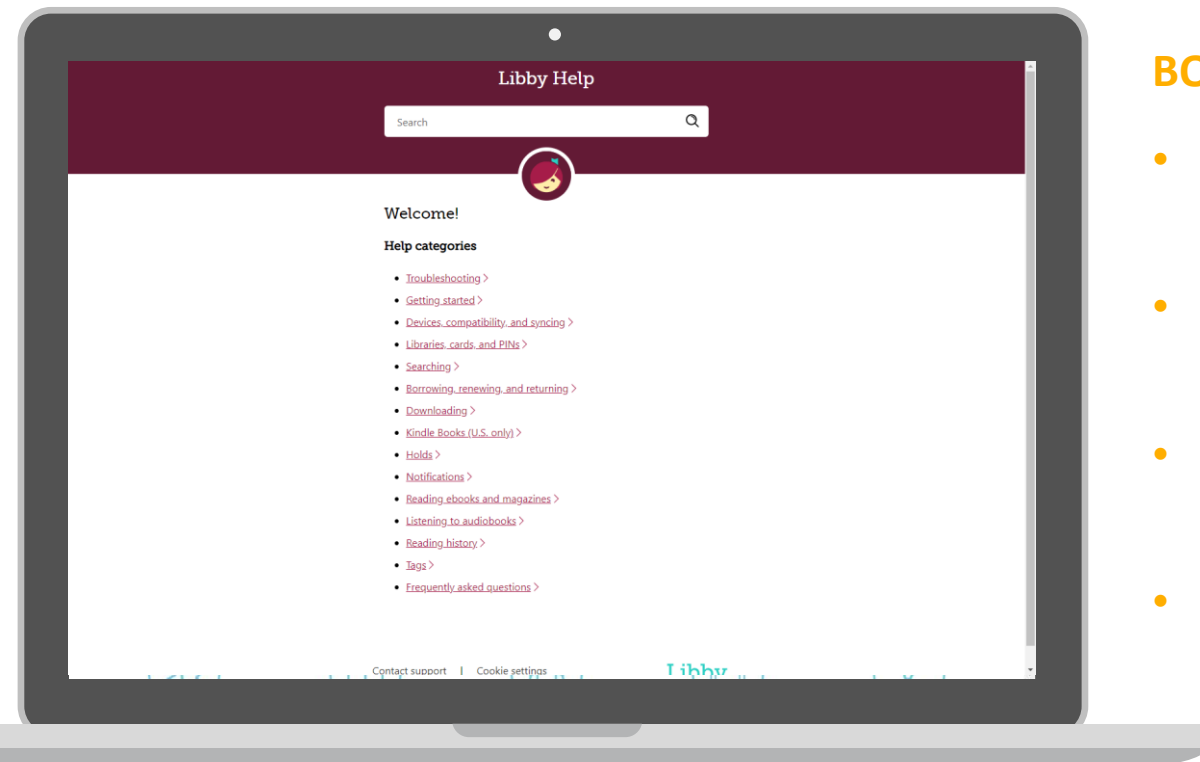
Libby Help

Search

Welcome!

Help categories

- Troubleshooting >
- Getting started >
- Devices, compatibility, and syncing >
- Libraries, cards, and PINs >
- Searching >
- Borrowing, renewing, and returning >
- Downloading >
- Kindle Books (U.S. only) >
- Holds >
- Notifications >
- Reading ebooks and magazines >
- Listening to audiobooks >
- Reading history >
- Tags >
- Frequently asked questions >

Contact support | Cookie settings

Libby

BC